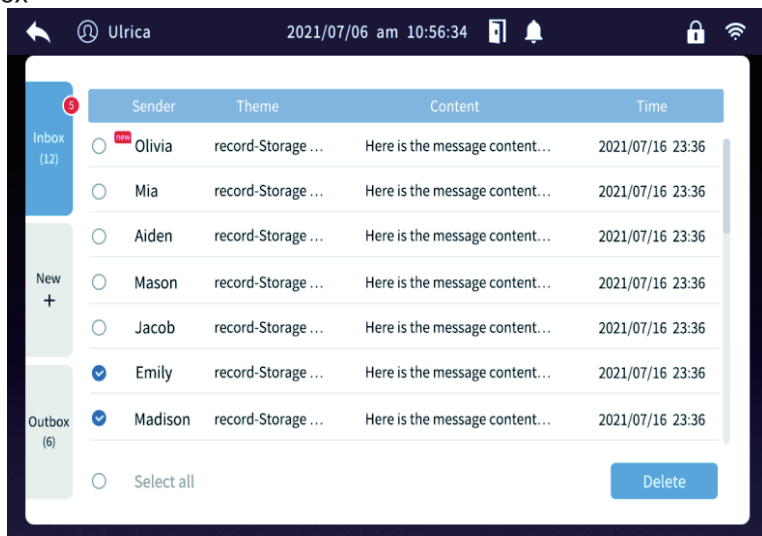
ox

Ulrica 2021/07/06 am 10:56:34

5
Inbox
(12)

New
+

Outbox
(6)

| Sender | Theme | Content | Time |
|---|---|---|---|
| new Olivia | record-Storage ... | Here is the message content... | 2021/07/16 23:36 |
| Mia | record-Storage ... | Here is the message content... | 2021/07/16 23:36 |
| Aiden | record-Storage ... | Here is the message content... | 2021/07/16 23:36 |
| Mason | record-Storage ... | Here is the message content... | 2021/07/16 23:36 |
| Jacob | record-Storage ... | Here is the message content... | 2021/07/16 23:36 |
| Emily | record-Storage ... | Here is the message content... | 2021/07/16 23:36 |
| Madison | record-Storage ... | Here is the message content... | 2021/07/16 23:36 |

Select all

Delete